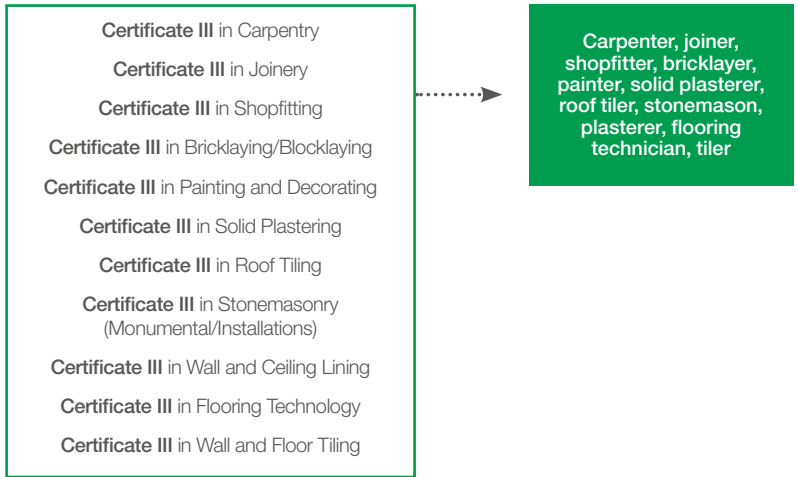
Certificate III in Carpentry

Certificate III in Joinery

Certificate III in Shopfitting

Certificate III in Bricklaying/Blocklaying

Certificate III in Painting and Decorating

Certificate III in Solid Plastering

Certificate III in Roof Tiling

Certificate III in Stonemasonry (Monumental/Installations)

Certificate III in Wall and Ceiling Lining

Certificate III in Flooring Technology

Certificate III in Wall and Floor Tiling

Carpenter, joiner, shopfitter, bricklayer, painter, solid plasterer, roof tiler, stonemason, plasterer, flooring technician, tiler